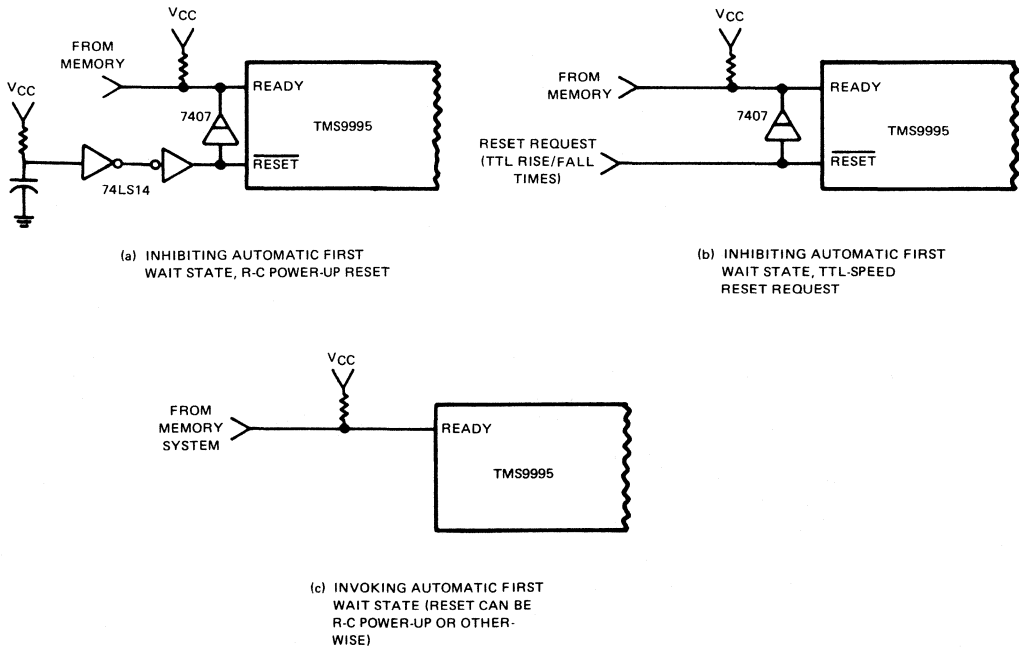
$V_{CC}$

FROM MEMORY

READY

7407

TMS9995

$V_{CC}$

$\overline{RESET}$

74LS14

(a) INHIBITING AUTOMATIC FIRST WAIT STATE, R-C POWER-UP RESET

$V_{CC}$

FROM MEMORY

READY

7407

TMS9995

RESET REQUEST (TTL RISE/FALL TIMES)

$\overline{RESET}$

(b) INHIBITING AUTOMATIC FIRST WAIT STATE, TTL-SPEED RESET REQUEST

$V_{CC}$

FROM MEMORY SYSTEM

READY

TMS9995

(c) INVOKING AUTOMATIC FIRST WAIT STATE (RESET CAN BE R-C POWER-UP OR OTHERWISE)